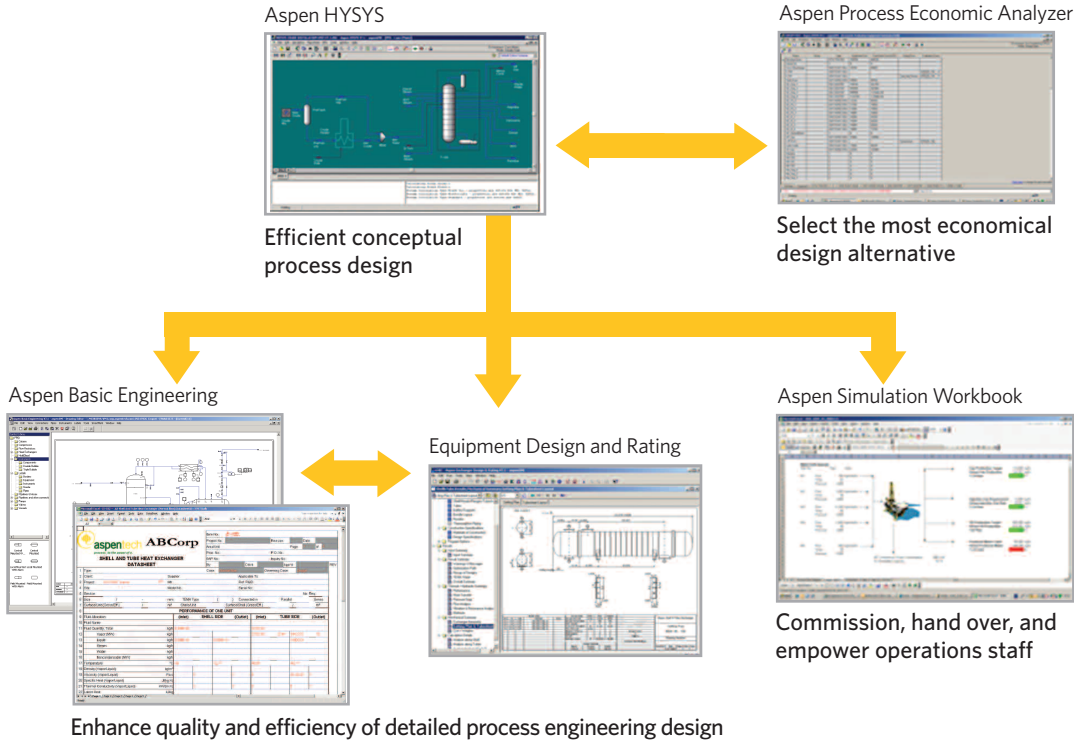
Aspen HYSYS

Efficient conceptual process design

Aspen Process Economic Analyzer

Select the most economical design alternative

Aspen Basic Engineering

aspentech

ABCorp

SHELL AND TUBE HEAT EXCHANGER DATASHEET

PERFORMANCE OF ONE UNIT

SHELL SIDE

TUBE SIDE

Equipment Design and Rating

Aspen Simulation Workbook

Commission, hand over, and empower operations staff

Enhance quality and efficiency of detailed process engineering design